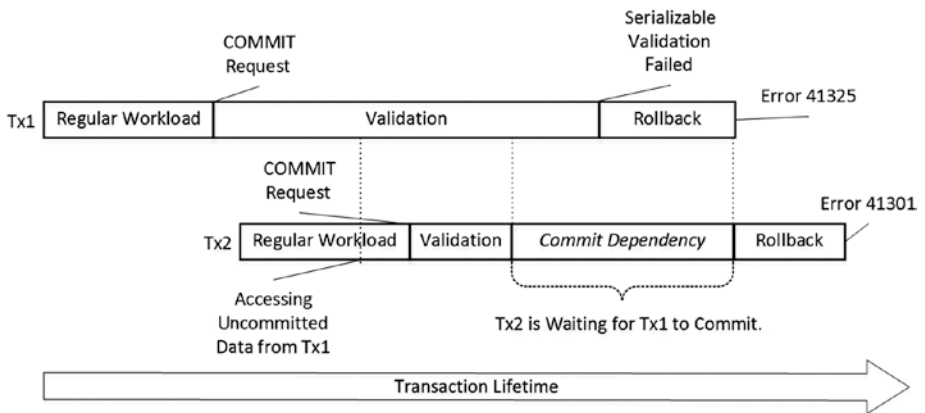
COMMIT Request

Serializable Validation Failed

Tx1

Regular Workload

Validation

Rollback

Error 41325

COMMIT Request

Error 41301

Tx2

Regular Workload

Validation

*Commit Dependency*

Rollback

Accessing Uncommitted Data from Tx1

Tx2 is Waiting for Tx1 to Commit.

Transaction Lifetime